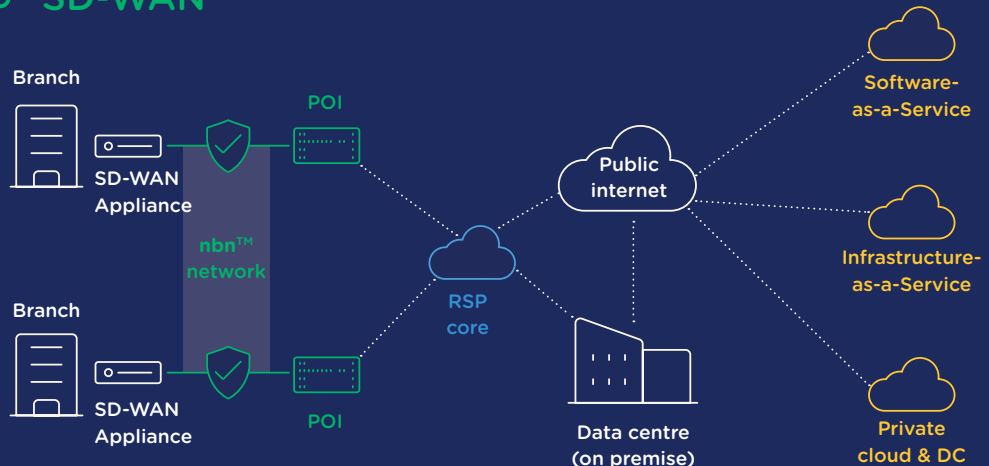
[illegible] SD-WAN

Branch

SD-WAN Appliance

POI

nbn™ network

Branch

SD-WAN Appliance

POI

RSP core

Public internet

Data centre (on premise)

Software-as-a-Service

Infrastructure-as-a-Service

Private cloud & DC